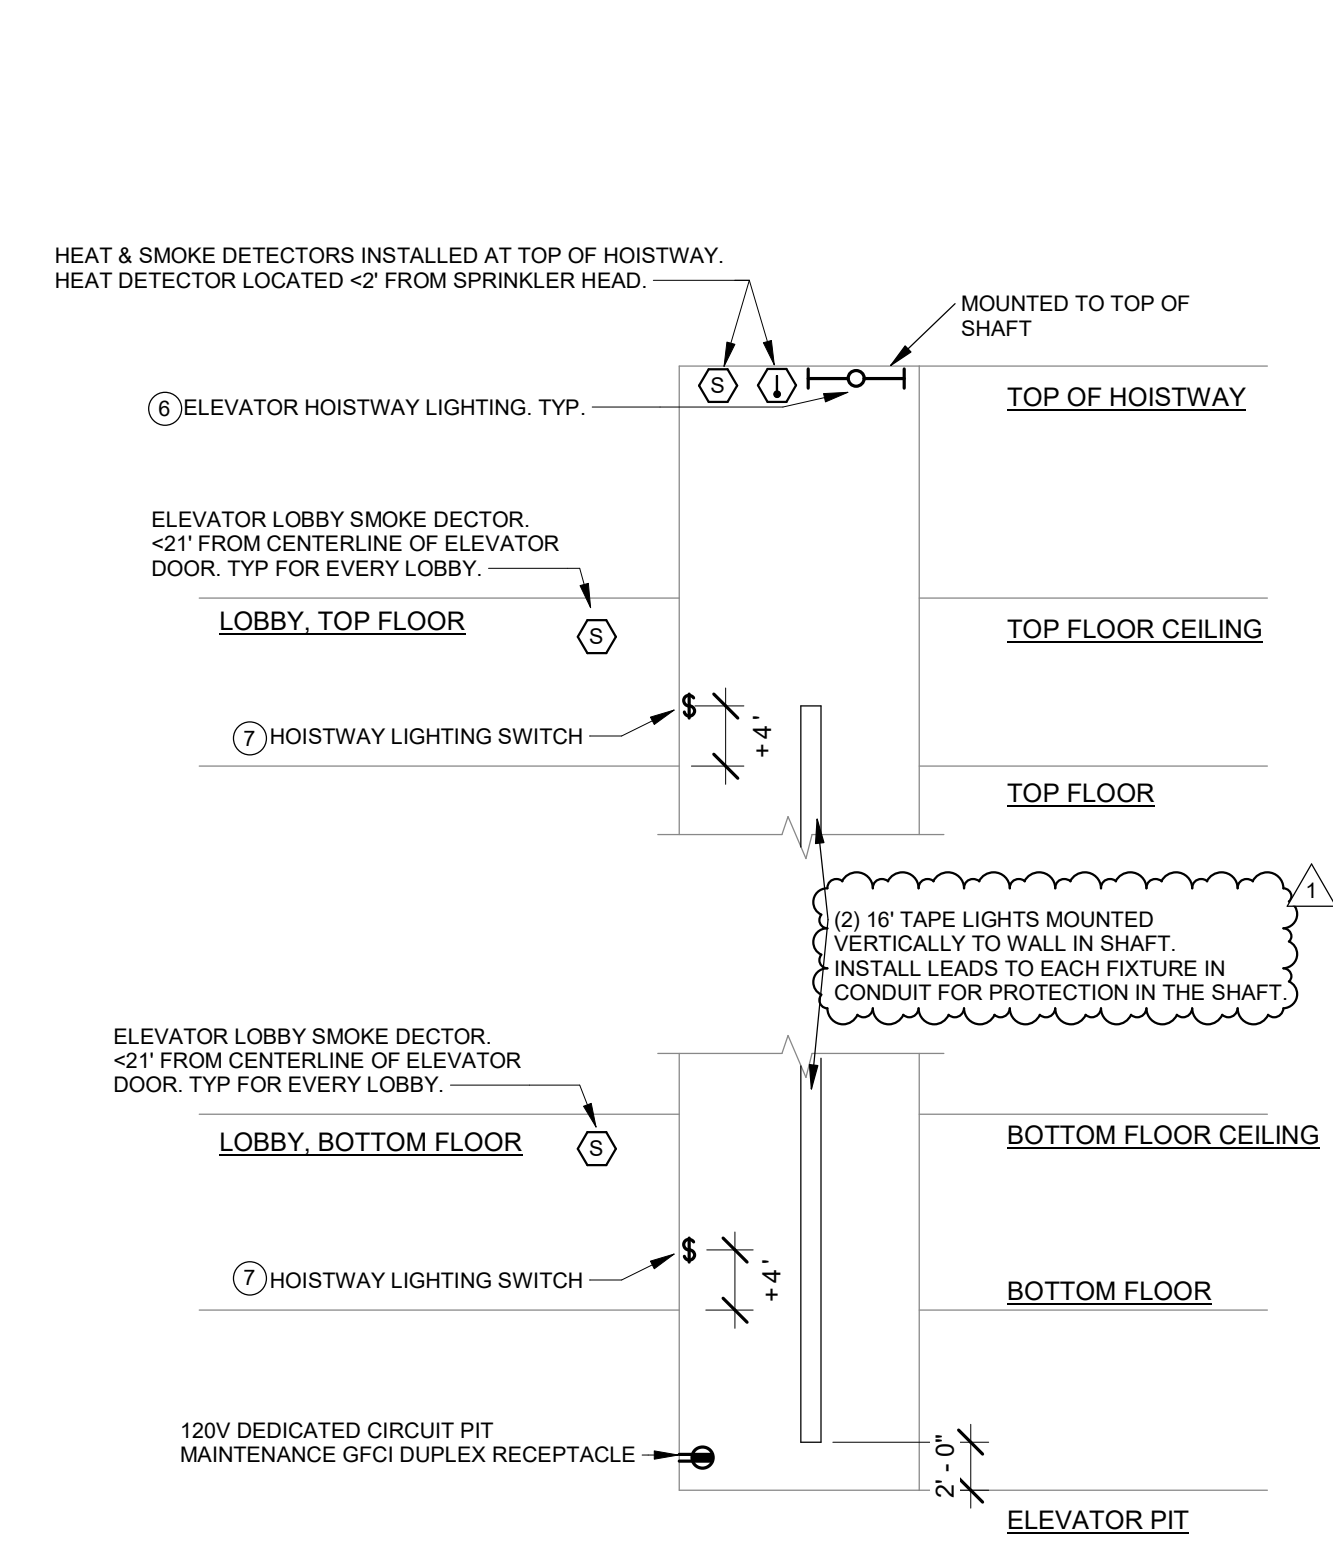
HEAT & SMOKE DETECTORS INSTALLED AT TOP OF HOISTWAY.
HEAT DETECTOR LOCATED <2' FROM SPRINKLER HEAD.

MOUNTED TO TOP OF SHAFT

S

TOP OF HOISTWAY

6 ELEVATOR HOISTWAY LIGHTING. TYP.

ELEVATOR LOBBY SMOKE DECTOR. <21' FROM CENTERLINE OF ELEVATOR DOOR. TYP FOR EVERY LOBBY.

LOBBY, TOP FLOOR

S

TOP FLOOR CEILING

$

+4'

7 HOISTWAY LIGHTING SWITCH

TOP FLOOR

1

(2) 16' TAPE LIGHTS MOUNTED VERTICALLY TO WALL IN SHAFT. INSTALL LEADS TO EACH FIXTURE IN CONDUIT FOR PROTECTION IN THE SHAFT.

ELEVATOR LOBBY SMOKE DECTOR. <21' FROM CENTERLINE OF ELEVATOR DOOR. TYP FOR EVERY LOBBY.

LOBBY, BOTTOM FLOOR

S

BOTTOM FLOOR CEILING

$

+4'

7 HOISTWAY LIGHTING SWITCH

BOTTOM FLOOR

120V DEDICATED CIRCUIT PIT MAINTENANCE GFCI DUPLEX RECEPTACLE

2' - 0"

ELEVATOR PIT